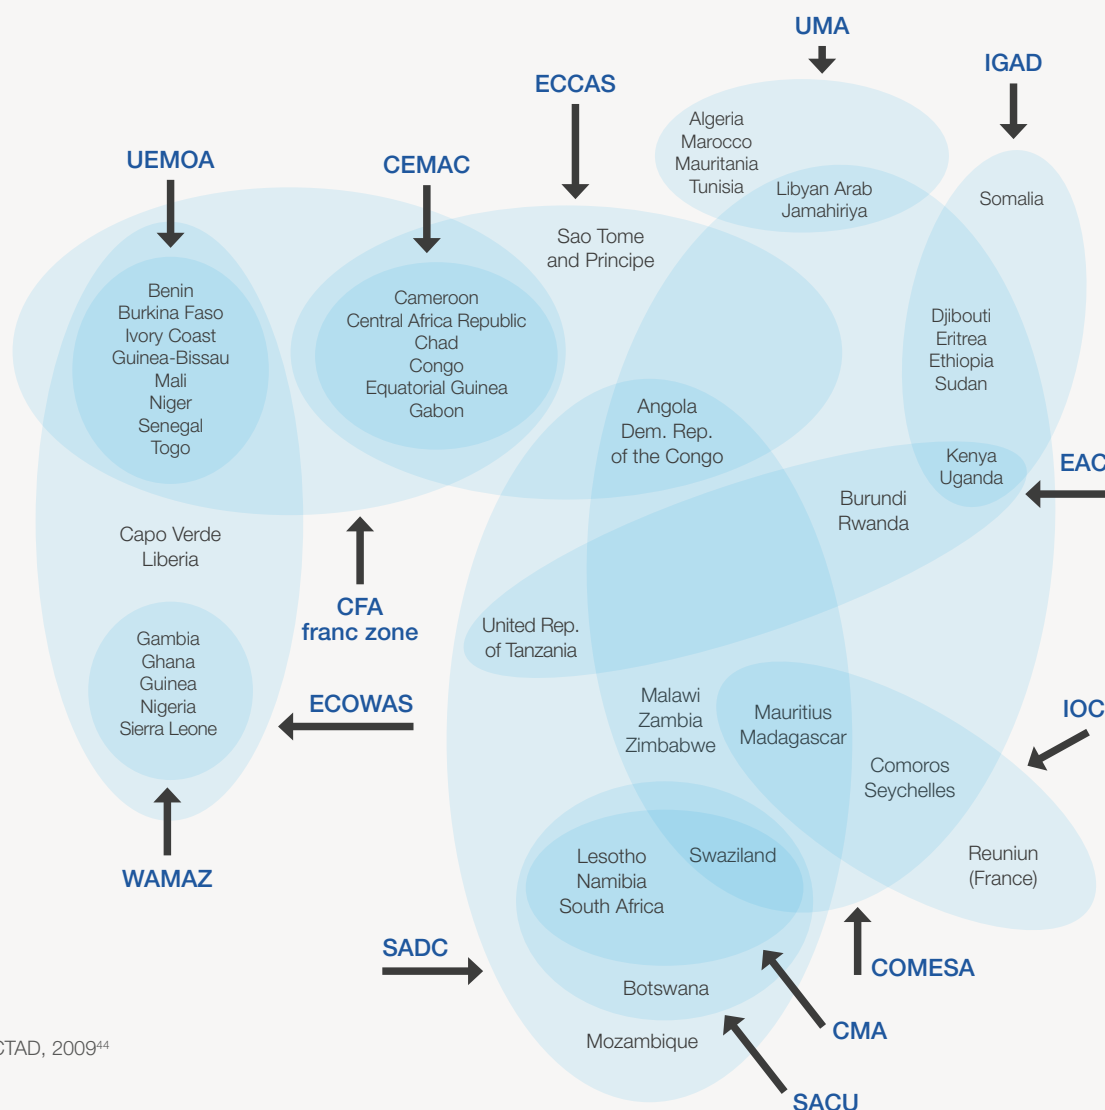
UMA

IGAD

ECCAS

UEMOA

CEMAC

Algeria
Marocco
Mauritania
Tunisia

Libyan Arab
Jamahiriya

Somalia

Sao Tome
and Principe

Benin
Burkina Faso
Ivory Coast
Guinea-Bissau
Mali
Niger
Senegal
Togo

Cameroon
Central Africa Republic
Chad
Congo
Equatorial Guinea
Gabon

Djibouti
Eritrea
Ethiopia
Sudan

Angola
Dem. Rep.
of the Congo

Kenya
Uganda

EAC

Burundi
Rwanda

Capo Verde
Liberia

CFA
franc zone

United Rep.
of Tanzania

Gambia
Ghana
Guinea
Nigeria
Sierra Leone

ECOWAS

Malawi
Zambia
Zimbabwe

Mauritius
Madagascar

IOC

Comoros
Seychelles

WAMAZ

Lesotho
Namibia
South Africa

Swaziland

Reuniun
(France)

SADC

COMESA

Botswana

CTAD, 2009$^{44}$

CMA

Mozambique

SACU